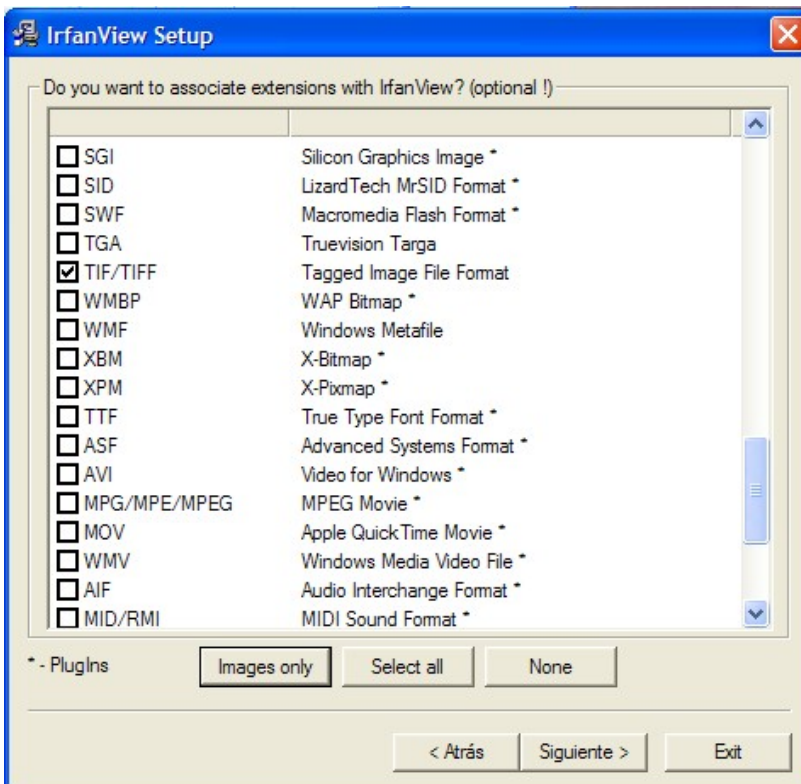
IrfanView Setup

Do you want to associate extensions with IrfanView? (optional !)

| | |
|---|---|
| ☐ SGI | Silicon Graphics Image * |
| ☐ SID | LizardTech MrSID Format * |
| ☐ SWF | Macromedia Flash Format * |
| ☐ TGA | Truevision Targa |
| ☑ TIF/TIFF | Tagged Image File Format |
| ☐ WMBP | WAP Bitmap * |
| ☐ WMF | Windows Metafile |
| ☐ XBM | X-Bitmap * |
| ☐ XPM | X-Pixmap * |
| ☐ TTF | True Type Font Format * |
| ☐ ASF | Advanced Systems Format * |
| ☐ AVI | Video for Windows * |
| ☐ MPG/MPE/MPEG | MPEG Movie * |
| ☐ MOV | Apple QuickTime Movie * |
| ☐ WMV | Windows Media Video File * |
| ☐ AIF | Audio Interchange Format * |
| ☐ MID/RMI | MIDI Sound Format * |

* - PlugIns

Images only | Select all | None

< Atrás | Siguiente > | Exit